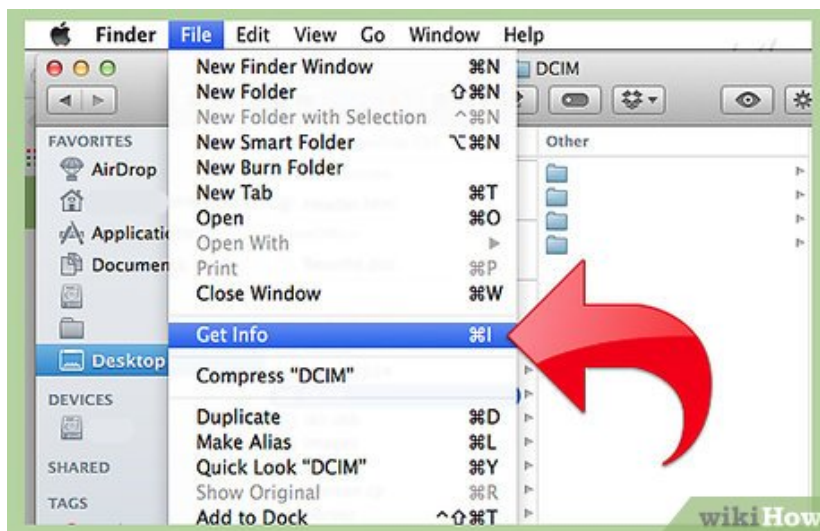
Finder File Edit View Go Window Help

DCIM

FAVORITES
AirDrop
Applicati
Documen
Desktop
DEVICES
SHARED
TAGS

New Finder Window ⌘N
New Folder ⇧⌘N
New Folder with Selection ^⌘N
New Smart Folder ⌥⌘N
New Burn Folder
New Tab ⌘T
Open ⌘O
Open With
Print ⌘P
Close Window ⌘W
Get Info ⌘I
Compress "DCIM"
Duplicate ⌘D
Make Alias ⌘L
Quick Look "DCIM" ⌘Y
Show Original ⌘R
Add to Dock ^⇧⌘T

Other

wikiHow